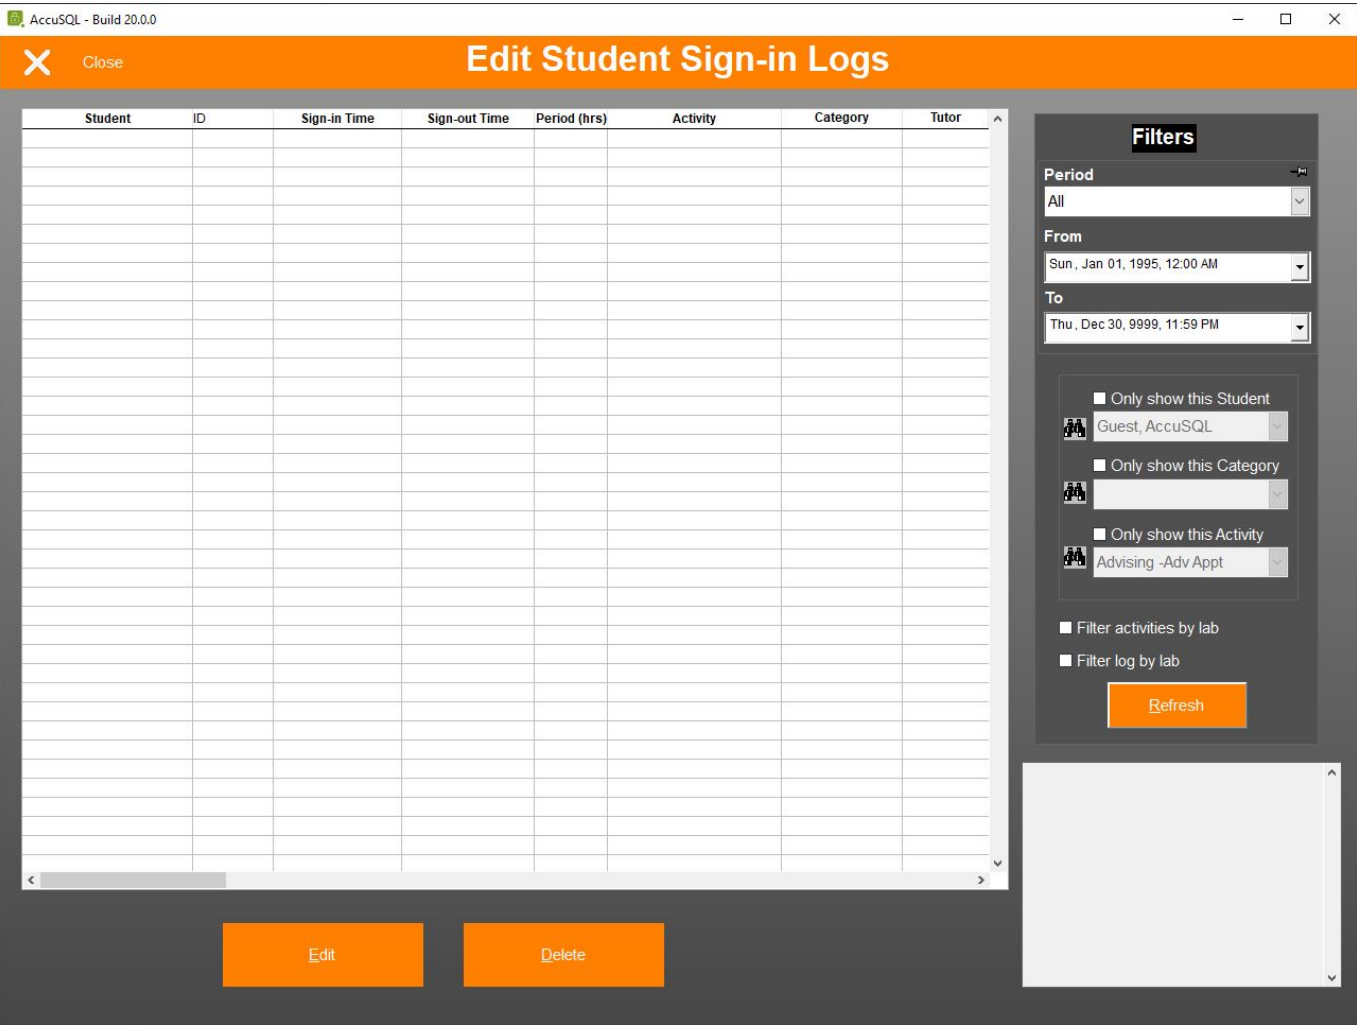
AccuSQL - Build 20.0.0

Close

Edit Student Sign-in Logs

| Student | ID | Sign-in Time | Sign-out Time | Period (hrs) | Activity | Category | Tutor |
|---|---|---|---|---|---|---|---|

Filters

Period

All

From

Sun , Jan 01, 1995, 12:00 AM

To

Thu , Dec 30, 9999, 11:59 PM

Only show this Student

Guest, AccuSQL

Only show this Category

Only show this Activity

Advising -Adv Appt

Filter activities by lab

Filter log by lab

Refresh

Edit

Delete